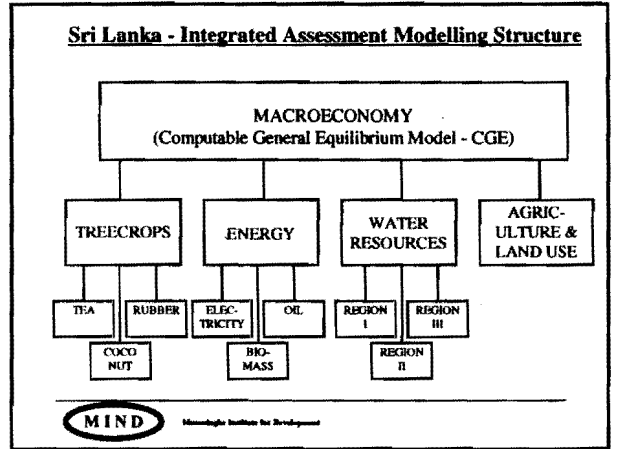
Sri Lanka - Integrated Assessment Modelling Structure

MACROECONOMY
(Computable General Equilibrium Model - CGE)

TREECROPS

ENERGY

WATER RESOURCES

AGRIC-ULTURE & LAND USE

TEA

RUBBER

COCO NUT

ELEC-TRICITY

OIL

BIO-MASS

REGION I

REGION III

REGION II

MIND

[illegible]